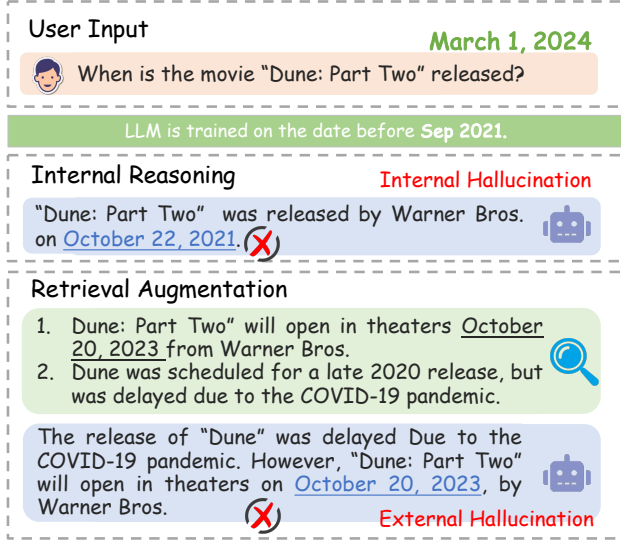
User Input

March 1, 2024

When is the movie "Dune: Part Two" released?

LLM is trained on the date before **Sep 2021.**

Internal Reasoning

Internal Hallucination

"Dune: Part Two" was released by Warner Bros. on October 22, 2021.

Retrieval Augmentation

1. Dune: Part Two" will open in theaters October 20, 2023 from Warner Bros.
2. Dune was scheduled for a late 2020 release, but was delayed due to the COVID-19 pandemic.

The release of "Dune" was delayed Due to the COVID-19 pandemic. However, "Dune: Part Two" will open in theaters on October 20, 2023, by Warner Bros.

External Hallucination